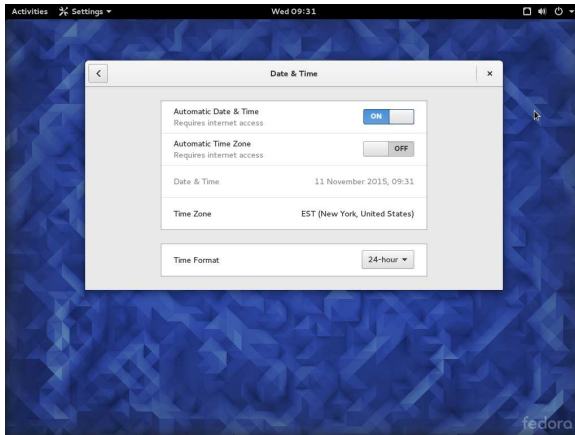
Activities Settings ▾ Wed 09:31

<

Date & Time

×

Automatic Date & Time
Requires internet access

ON

Automatic Time Zone
Requires internet access

OFF

Date & Time 11 November 2015, 09:31

Time Zone EST (New York, United States)

Time Format 24-hour ▾

fedora